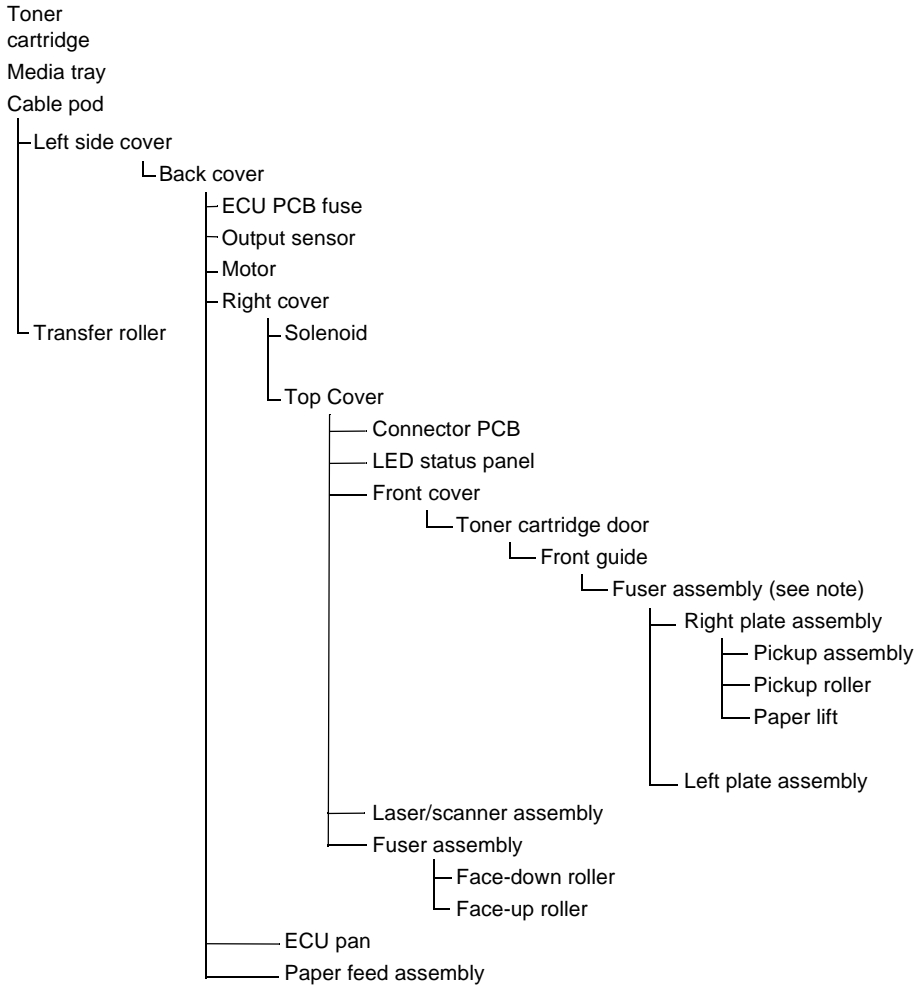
Toner cartridge

Media tray

Cable pod

Left side cover

Back cover

ECU PCB fuse

Output sensor

Motor

Right cover

Transfer roller

Solenoid

Top Cover

Connector PCB

LED status panel

Front cover

Toner cartridge door

Front guide

Fuser assembly (see note)

Right plate assembly

Pickup assembly

Pickup roller

Paper lift

Left plate assembly

Laser/scanner assembly

Fuser assembly

Face-down roller

Face-up roller

ECU pan

Paper feed assembly